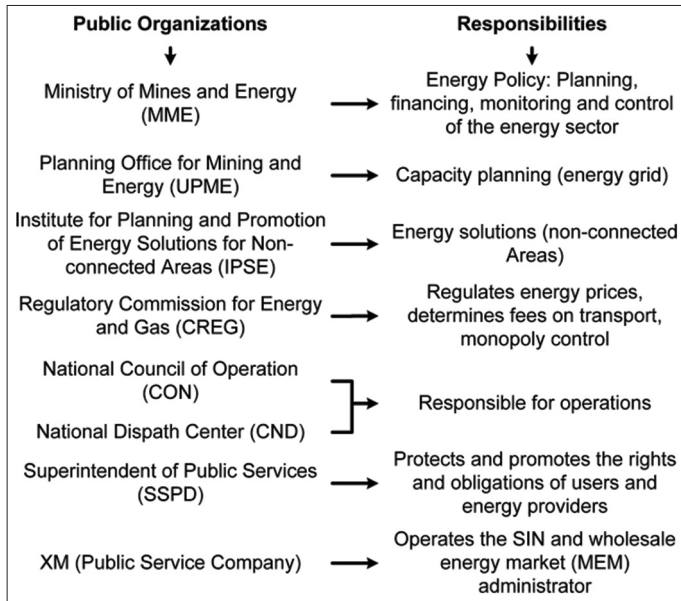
Public Organizations

Responsibilities

Ministry of Mines and Energy (MME)

Energy Policy: Planning, financing, monitoring and control of the energy sector

Planning Office for Mining and Energy (UPME)

Capacity planning (energy grid)

Institute for Planning and Promotion of Energy Solutions for Non-connected Areas (IPSE)

Energy solutions (non-connected Areas)

Regulatory Commission for Energy and Gas (CREG)

Regulates energy prices, determines fees on transport, monopoly control

National Council of Operation (CON)

National Dispath Center (CND)

Responsible for operations

Superintendent of Public Services (SSPD)

Protects and promotes the rights and obligations of users and energy providers

XM (Public Service Company)

Operates the SIN and wholesale energy market (MEM) administrator